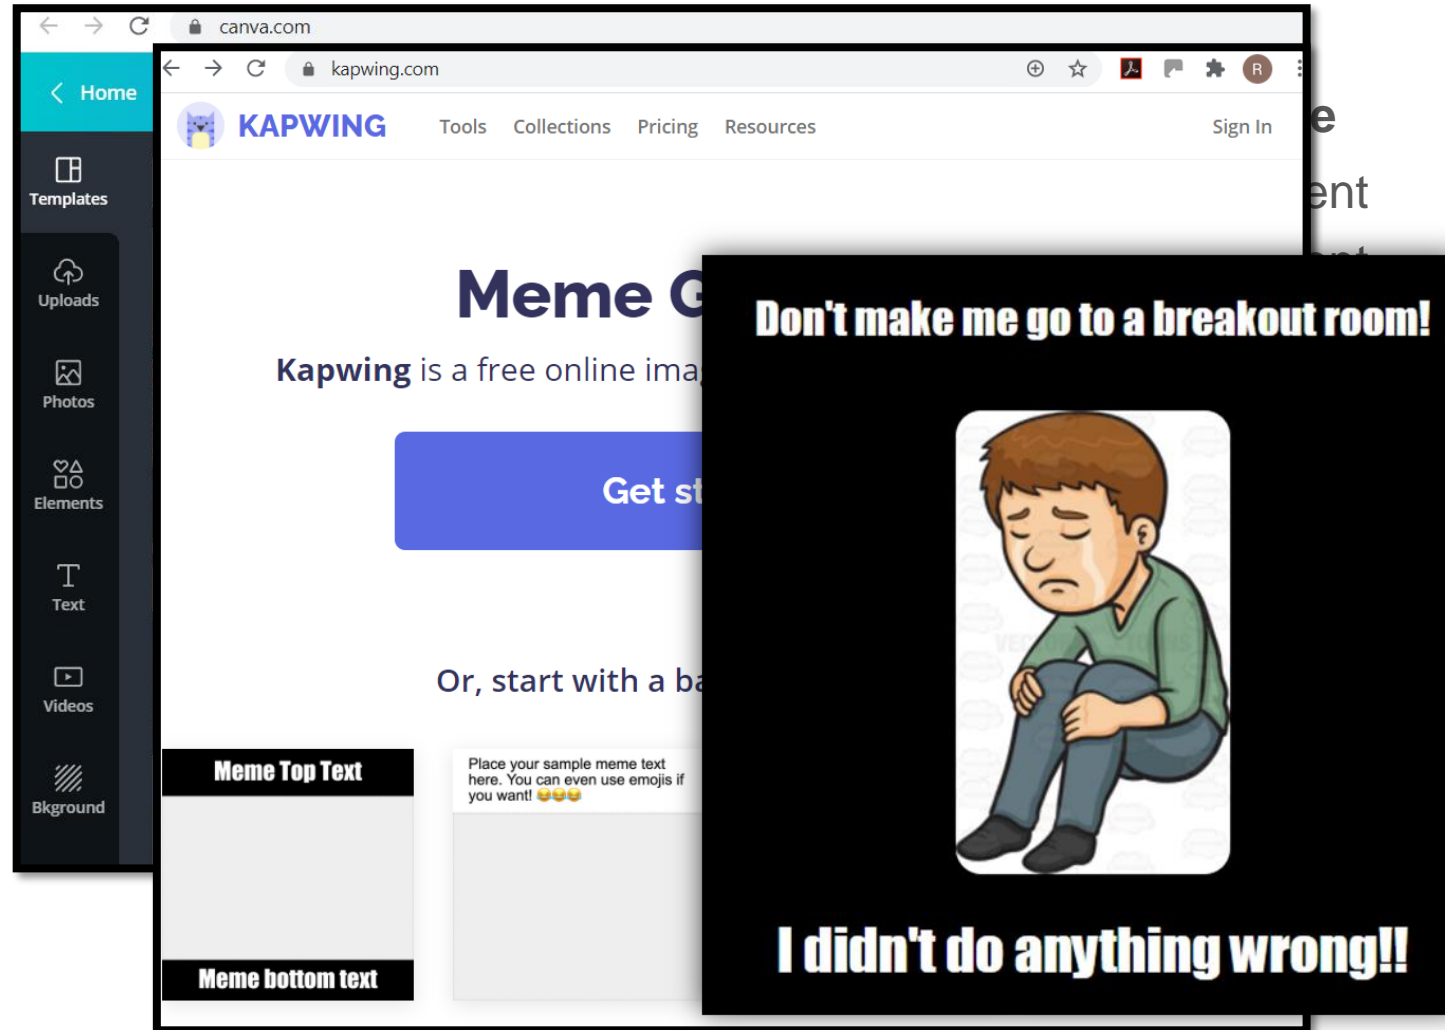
canva.com

Home

Templates

Uploads

Photos

Elements

Text

Videos

Bkground

kapwing.com

KAPWING

Tools Collections Pricing Resources

Sign In

Meme G

Kapwing is a free online ima

Get st

Or, start with a ba

Meme Top Text

Meme bottom text

Place your sample meme text here. You can even use emojis if you want! 😂😂😂

e

ent

Don't make me go to a breakout room!

I didn't do anything wrong!!